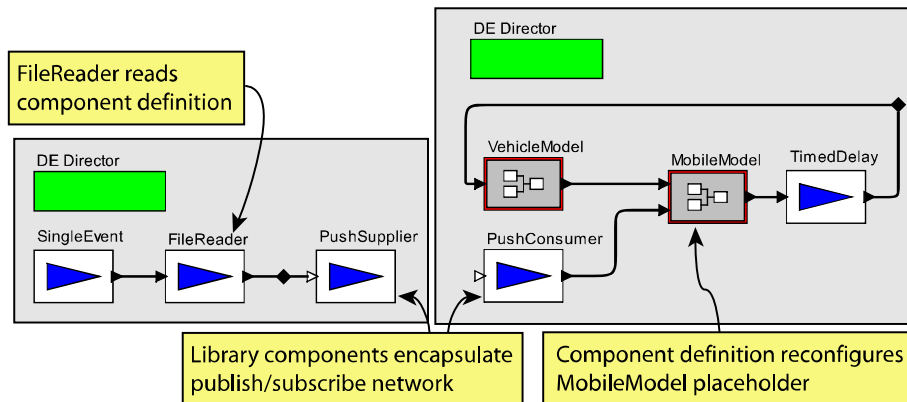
FileReader reads component definition

DE Director

SingleEvent

FileReader

PushSupplier

DE Director

VehicleModel

MobileModel

TimedDelay

PushConsumer

Library components encapsulate publish/subscribe network

Component definition reconfigures MobileModel placeholder